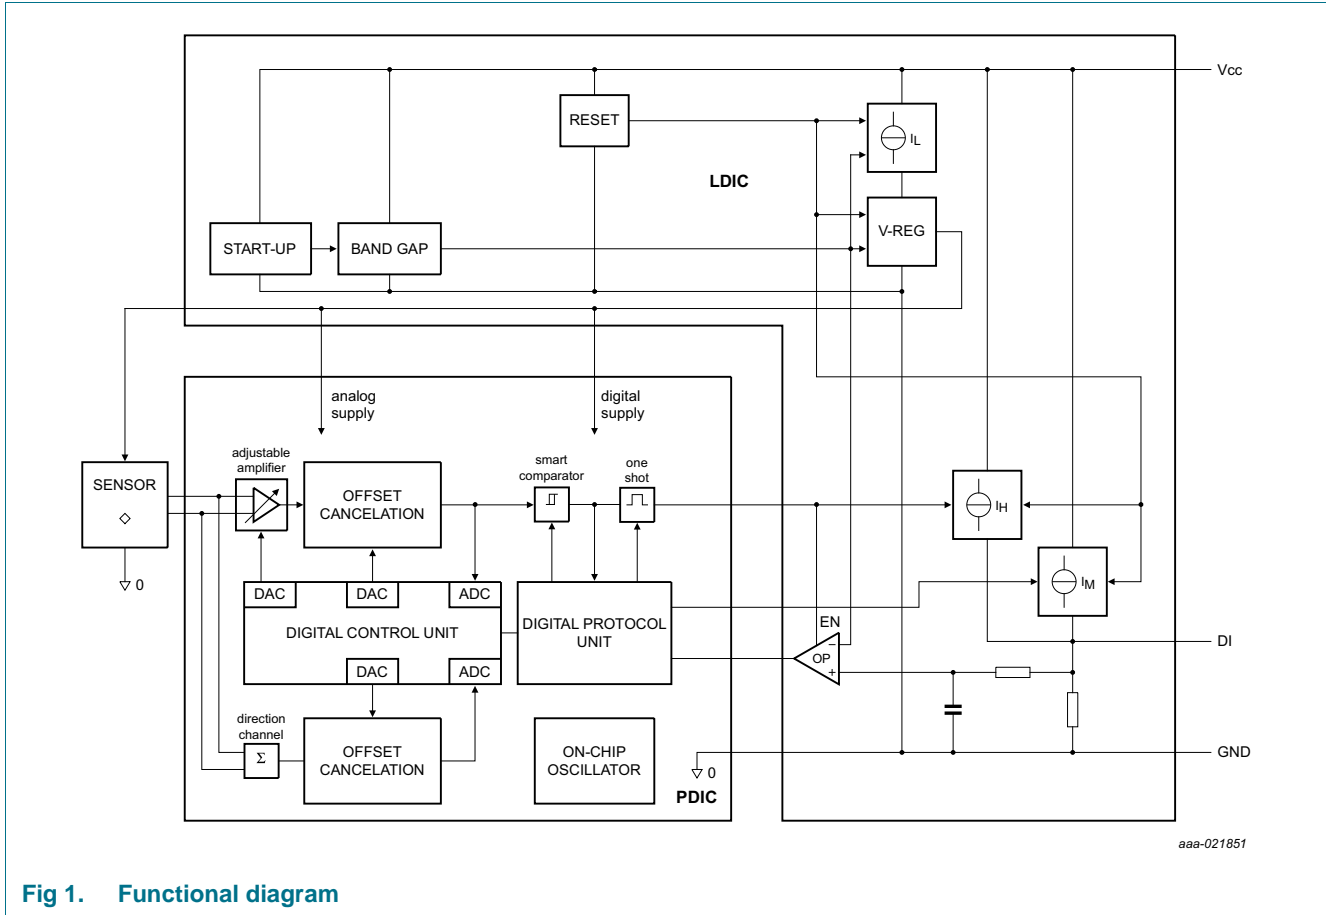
Vcc

RESET

$I_L$

LDIC

V-REG

START-UP

BAND GAP

analog supply

digital supply

SENSOR

$\diamond$

0

adjustable amplifier

OFFSET CANCELATION

smart comparator

one shot

$I_H$

$I_M$

DAC

DAC

ADC

DIGITAL CONTROL UNIT

DIGITAL PROTOCOL UNIT

EN

OP

DI

DAC

ADC

direction channel

$\Sigma$

OFFSET CANCELATION

ON-CHIP OSCILLATOR

0

PDIC

GND

aaa-021851

Fig 1. Functional diagram